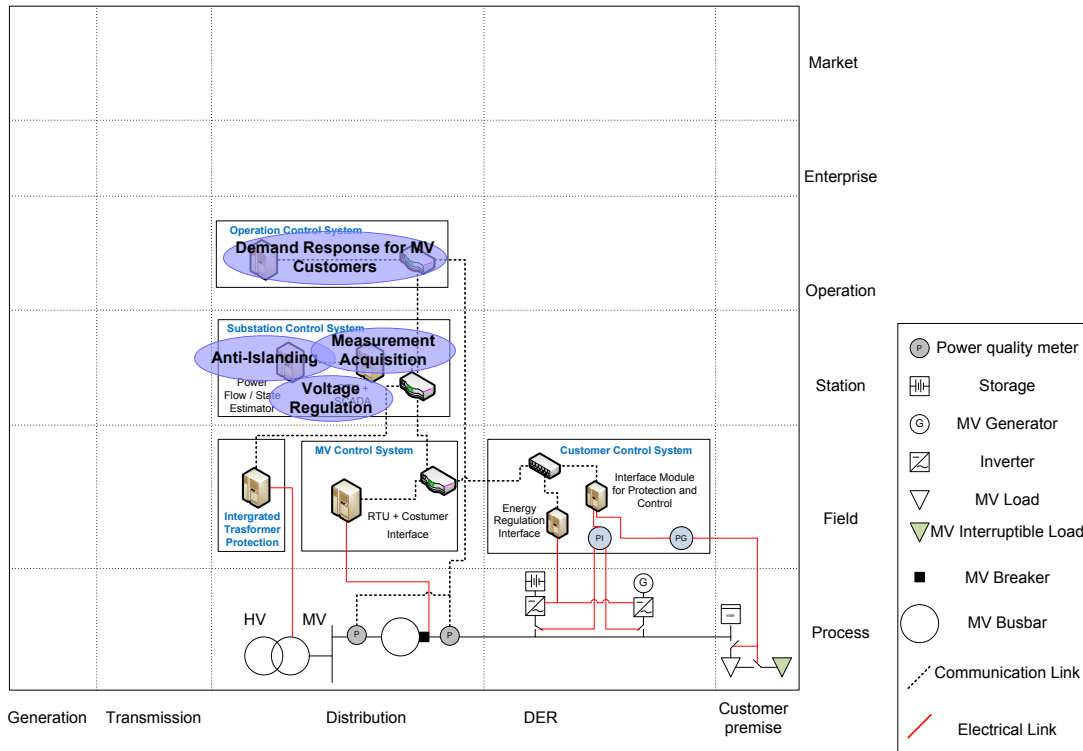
Market

Enterprise

Operation Control System
Demand Response for MV Customers

Operation

Substation Control System
Anti-Islanding
Measurement Acquisition
Power Flow / State Estimator
Voltage Regulation
SCADA

Station

Intergrated Trasformer Protection

MV Control System
RTU + Costumer Interface

Customer Control System
Interface Module for Protection and Control
Energy Regulation Interface
PI
PG

Field

HV
MV
P
P
G

Process

Generation
Transmission
Distribution
DER
Customer premise

P Power quality meter
Storage
G MV Generator
Inverter
MV Load
MV Interruptible Load
MV Breaker
MV Busbar
Communication Link
Electrical Link